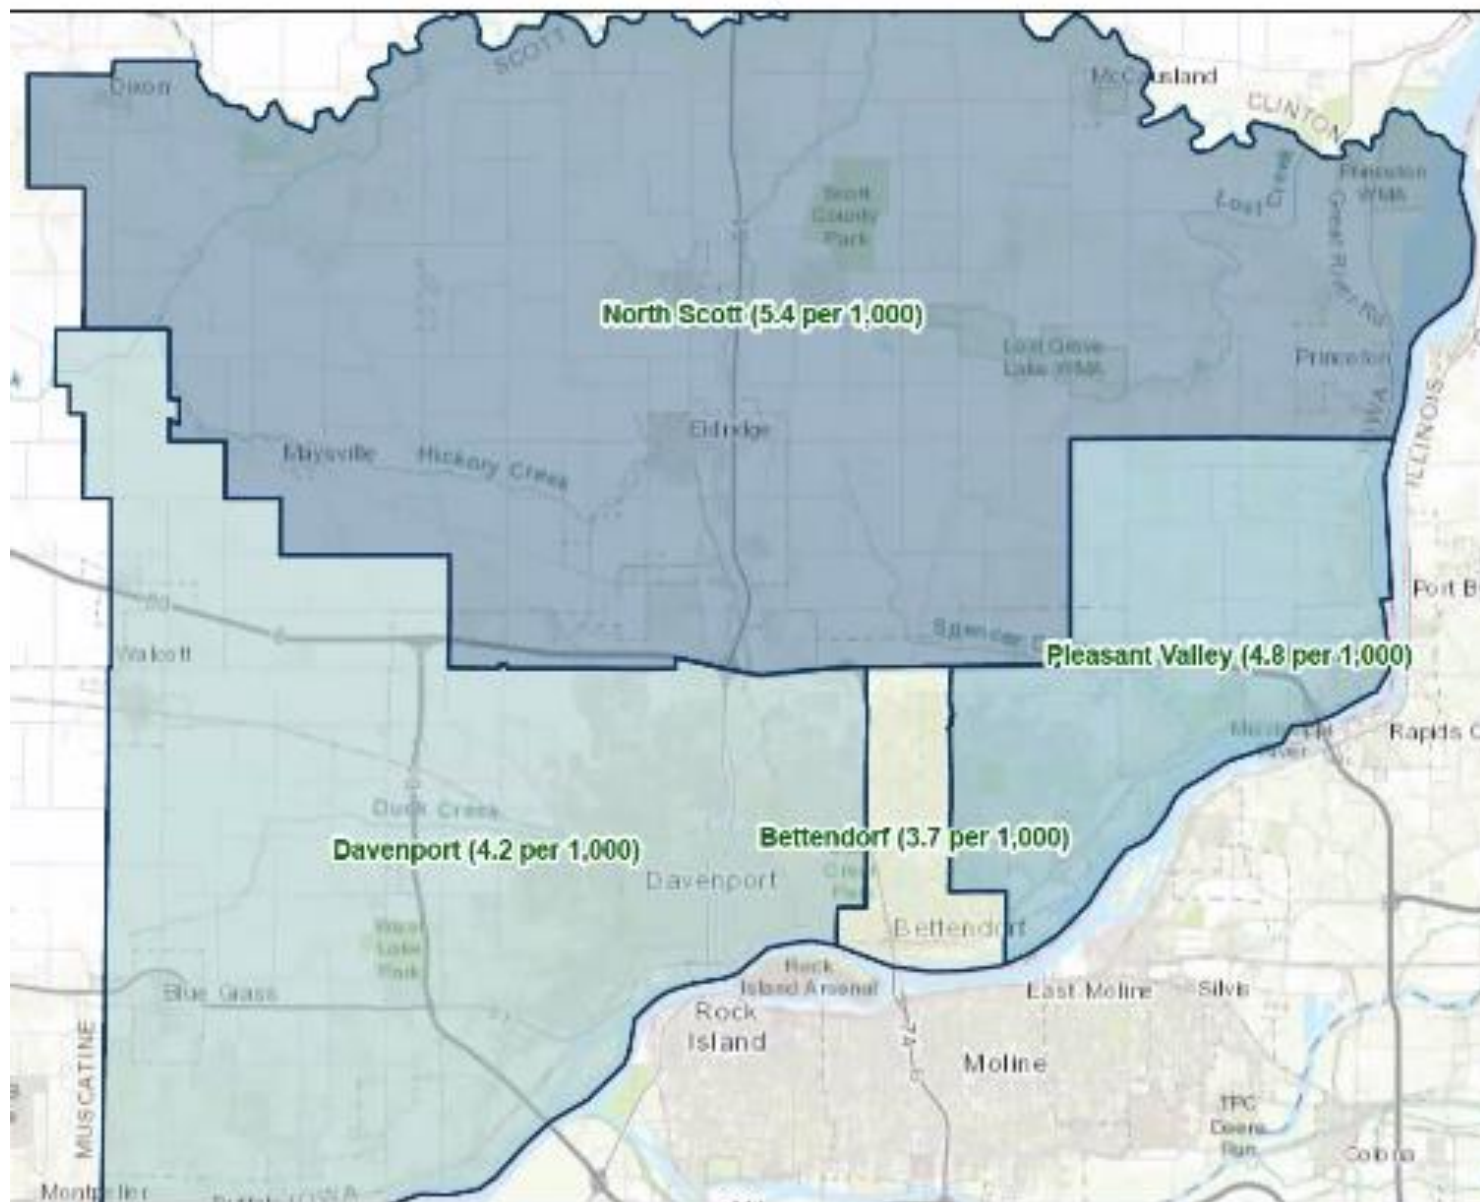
SCOTT
Dixon
McCausland
CLINTON
Lost Creek
Princeton WMA
Scott County Park
Great River Rd
North Scott (5.4 per 1,000)
Lost Grove Lake WMA
Princeton
ILLINOIS
Eldridge
Maysville
Hickory Creek
Port B
Walcott
Spencer Creek
Pleasant Valley (4.8 per 1,000)
Mississippi River
Rapids C
Duck Creek
Davenport (4.2 per 1,000)
Bettendorf (3.7 per 1,000)
Davenport
Credit Park
West Lake Park
Bettendorf
Rock Island Arsenal
Blue Grass
East Moline
Silvis
Rock Island
74
Moline
MUSCATINE
TPC Deere Run
Colona
Montpelier